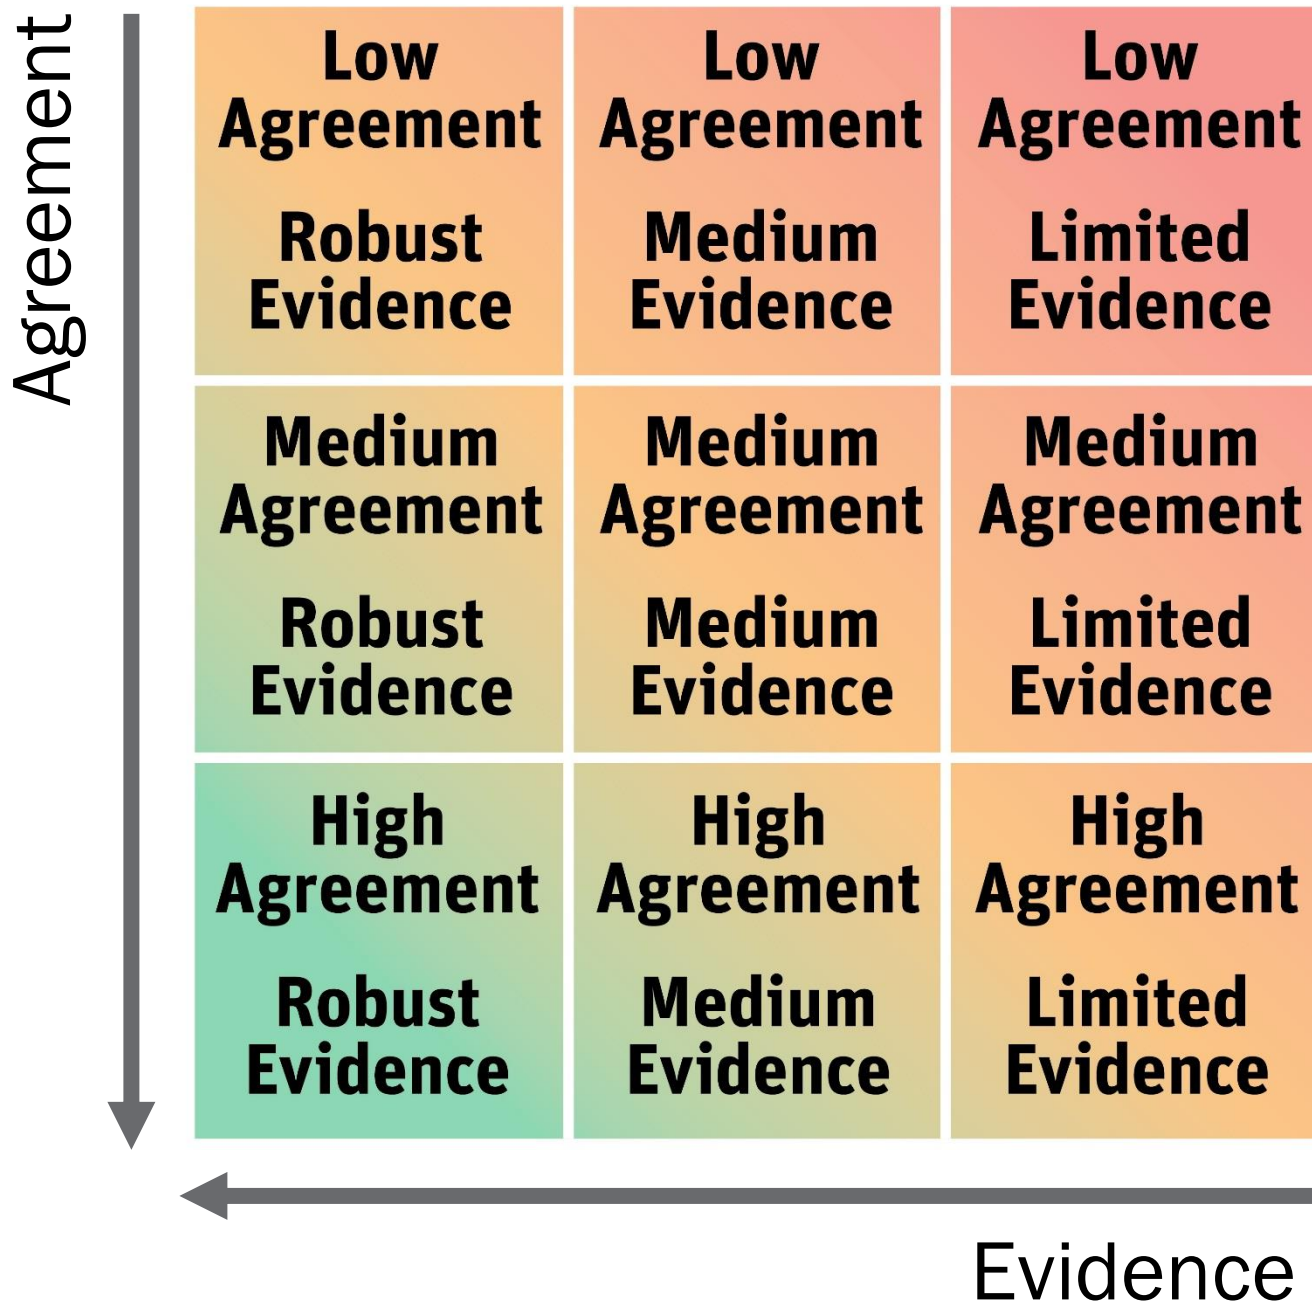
Agreement

| Low Agreement Robust Evidence | Low Agreement Medium Evidence | Low Agreement Limited Evidence |
|---|---|---|
| Medium Agreement Robust Evidence | Medium Agreement Medium Evidence | Medium Agreement Limited Evidence |
| High Agreement Robust Evidence | High Agreement Medium Evidence | High Agreement Limited Evidence |

Evidence